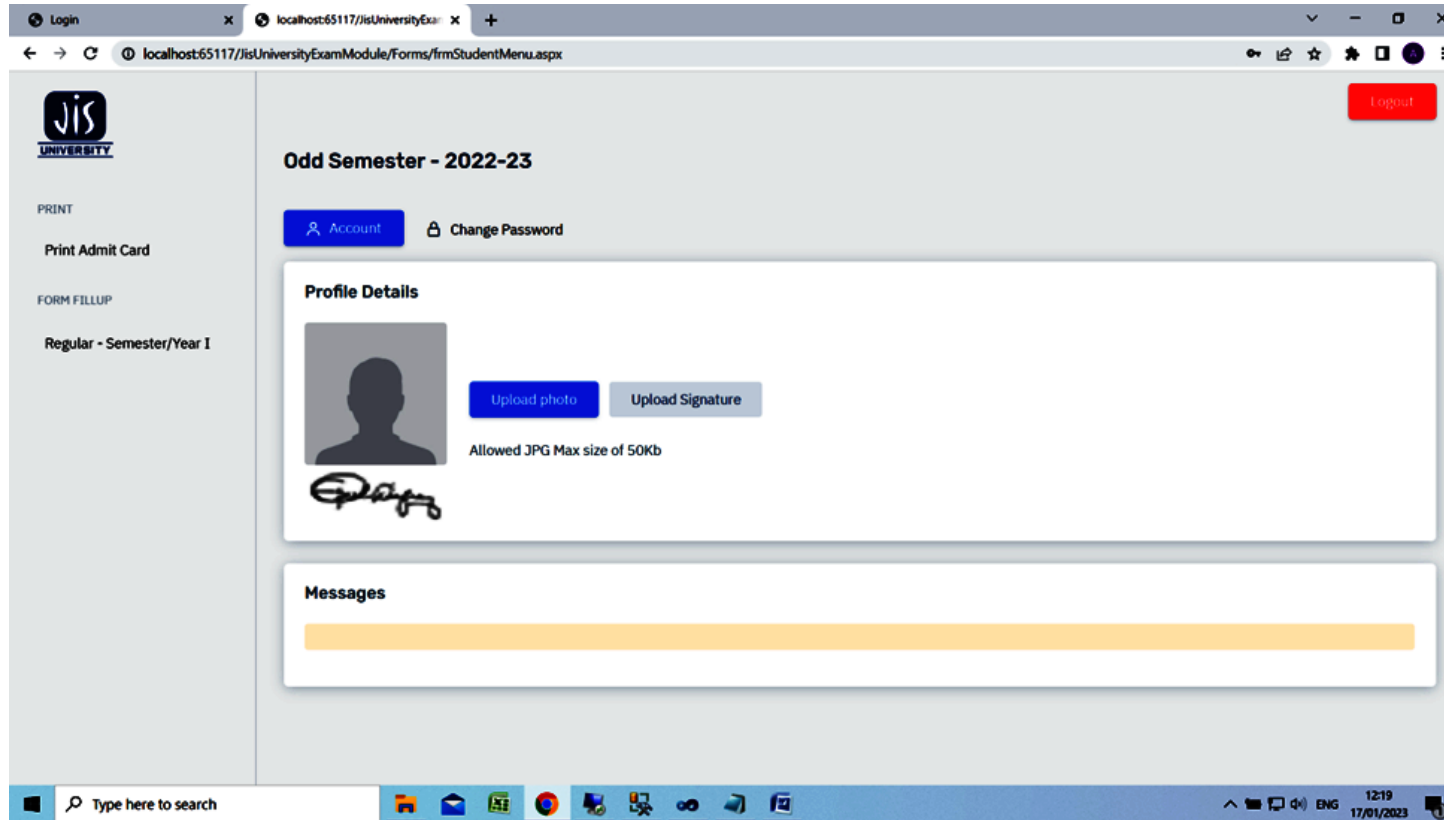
Login
localhost:65117/JisUniversityExa
localhost:65117/JisUniversityExamModule/Forms/frmStudentMenu.aspx

JIS UNIVERSITY

Logout

Odd Semester - 2022-23

PRINT
Print Admit Card

FORM FILLUP
Regular - Semester/Year I

Account
Change Password

Profile Details

Upload photo
Upload Signature

Allowed JPG Max size of 50Kb

Messages

Type here to search

ENG
12:19
17/01/2023